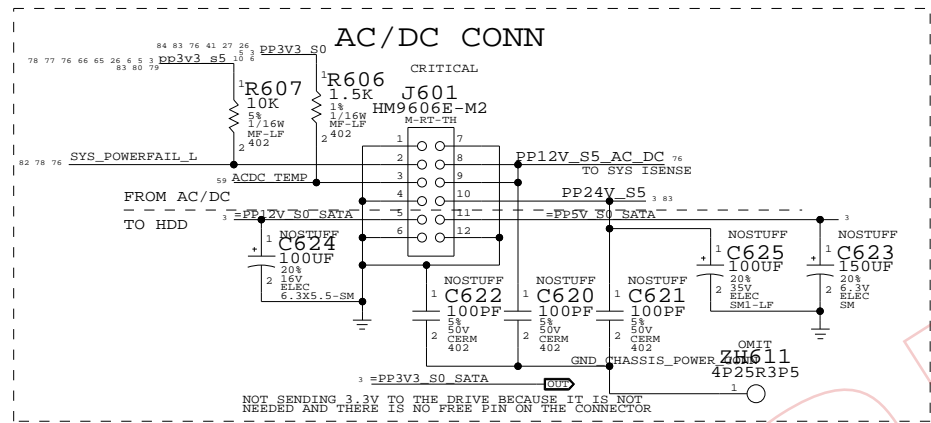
AC/DC CONN

84 83 76 41 27 26 5 3 PP3V3_S0

78 77 76 66 65 26 6 5 3 83 80 79 PP3V3_S5 10 6

CRITICAL

1 R607 10K 5% 1/16W MF-LF 2 402

1 R606 1.5K 1% 1/16W MF-LF 2 402

J601 HM9606E-M2 M-RT-TH

82 78 76 SYS_POWERFAIL_L

59 ACDC_TEMP

1 7
2 8
3 9
4 10
5 11
6 12

PP12V_S5_AC_DC 76
TO SYS ISENSE

PP24V_S5 3 83

FROM AC/DC

3 =PP12V_S0_SATA

=PP5V_S0_SATA 3

TO HDD

NOSTUFF 1 C624 100UF 20% 2 16V ELEC 6.3X5.5-SM

NOSTUFF 1 C622 100PF 5% 2 50V CERM 402

NOSTUFF 1 C620 100PF 5% 2 50V CERM 402

NOSTUFF 1 C621 100PF 5% 2 50V CERM 402

NOSTUFF C625 100UF 20% 2 35V ELEC SM1-LF

NOSTUFF C623 150UF 20% 2 6.3V ELEC SM

GND_CHASSIS_POWER_CONN

OMIT ZH611 4P25R3P5

1

3 =PP3V3_S0_SATA OUT

NOT SENDING 3.3V TO THE DRIVE BECAUSE IT IS NOT NEEDED AND THERE IS NO FREE PIN ON THE CONNECTOR